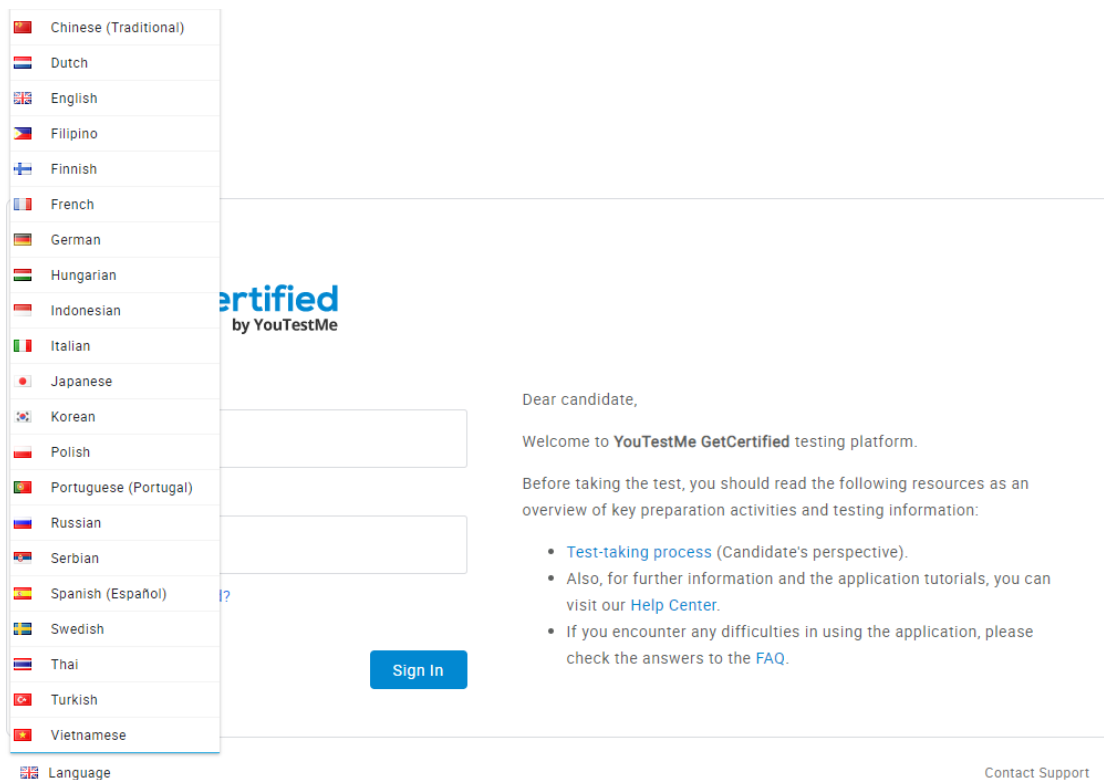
Chinese (Traditional)
Dutch
English
Filipino
Finnish
French
German
Hungarian
Indonesian
Italian
Japanese
Korean
Polish
Portuguese (Portugal)
Russian
Serbian
Spanish (Español)
Swedish
Thai
Turkish
Vietnamese

ertified
by YouTestMe

d?

Sign In

Dear candidate,

Welcome to **YouTestMe GetCertified** testing platform.

Before taking the test, you should read the following resources as an overview of key preparation activities and testing information:

- Test-taking process (Candidate's perspective).
- Also, for further information and the application tutorials, you can visit our Help Center.
- If you encounter any difficulties in using the application, please check the answers to the FAQ.

Language

Contact Support